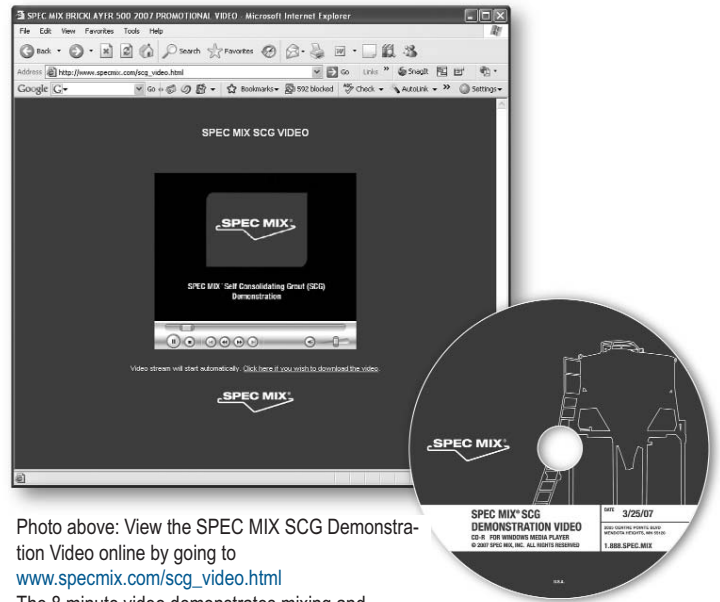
SPEC MIX BRICKLAYER 500 2007 PROMOTIONAL VIDEO - Microsoft Internet Explorer

File Edit View Favorites Tools Help

Back Search Favorites

Address http://www.specmix.com/scg_video.html Go Links SnagIt

Google G- Go Bookmarks 592 blocked Check AutoLink Settings

SPEC MIX SCG VIDEO

SPEC MIX®

SPEC MIX® Self Consolidating Grout (SCG) Demonstration

Video stream will start automatically. Click here if you wish to download the video.

SPEC MIX®

SPEC MIX®

SPEC MIX® SCG DEMONSTRATION VIDEO
CD-R FOR WINDOWS MEDIA PLAYER
© 2007 SPEC MIX, INC. ALL RIGHTS RESERVED

DATE 3/25/07

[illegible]

1.888.SPEC.MIX

Photo above: View the SPEC MIX SCG Demonstration Video online by going to www.specmix.com/scg_video.html

The 8 minute video demonstrates mixing and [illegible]